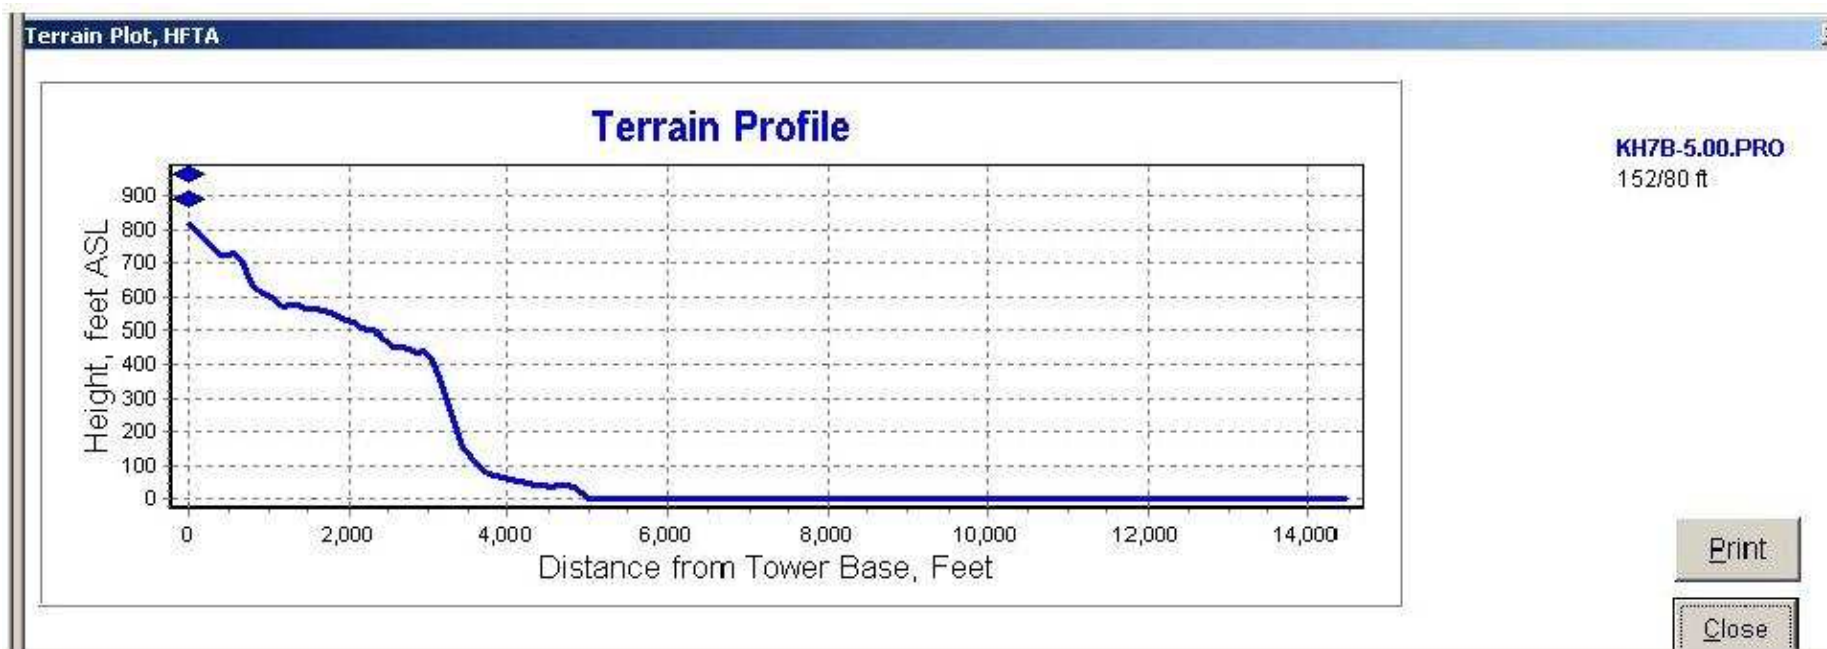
Terrain Plot, HFTA

Terrain Profile

Height, feet ASL

900
800
700
600
500
400
300
200
100
0

0
2,000
4,000
6,000
8,000
10,000
12,000
14,000

Distance from Tower Base, Feet

KH7B-5.00.PRO
152/80 ft

Print

Close